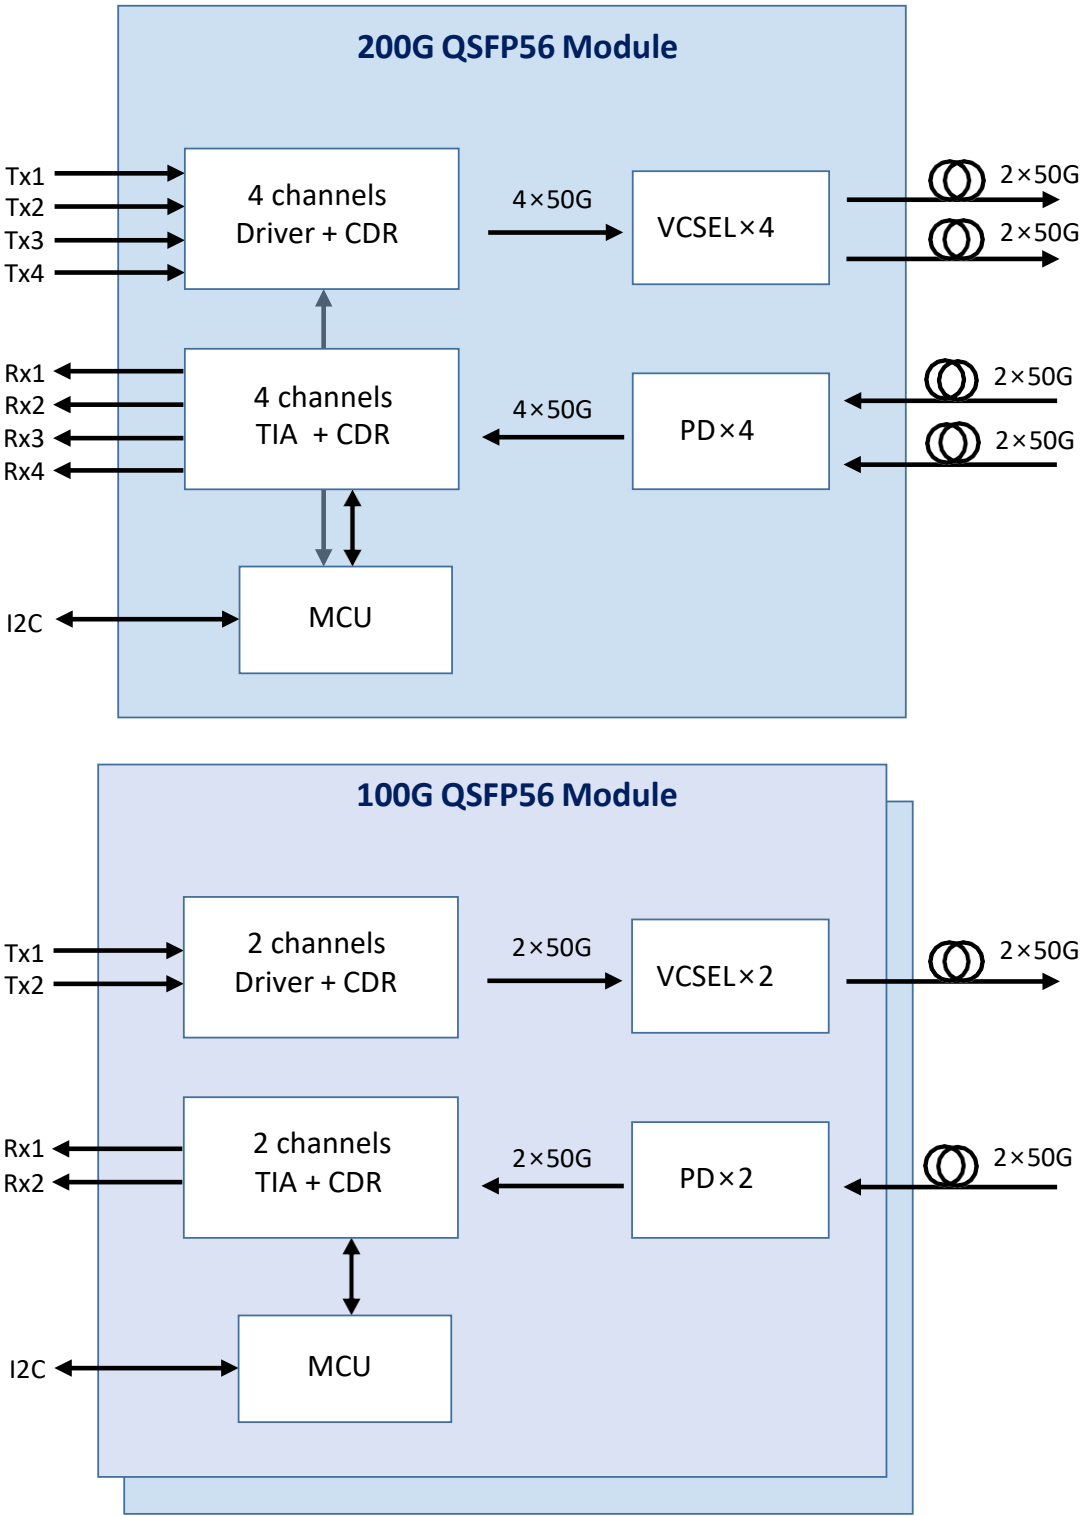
200G QSFP56 Module

Tx1
Tx2
Tx3
Tx4

4 channels
Driver + CDR

4×50G

VCSEL×4

2×50G
2×50G

Rx1
Rx2
Rx3
Rx4

4 channels
TIA + CDR

4×50G

PD×4

2×50G
2×50G

I2C

MCU

100G QSFP56 Module

Tx1
Tx2

2 channels
Driver + CDR

2×50G

VCSEL×2

2×50G

Rx1
Rx2

2 channels
TIA + CDR

2×50G

PD×2

2×50G

I2C

MCU